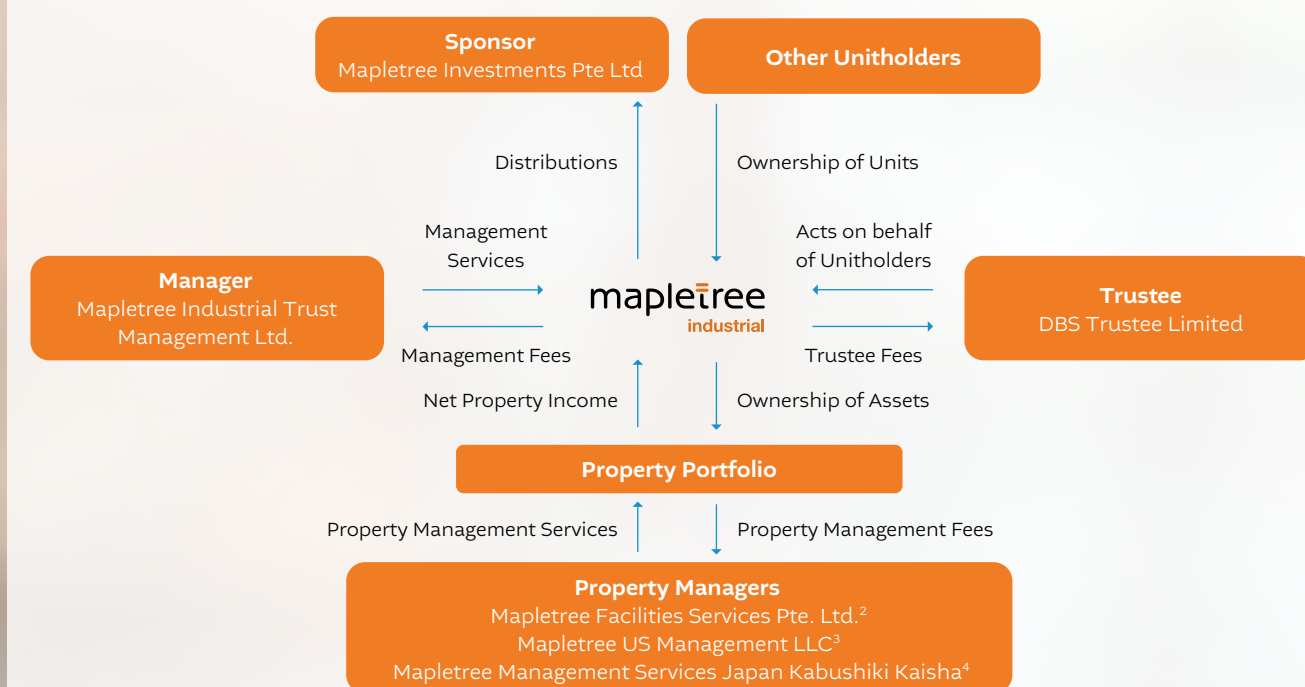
Sponsor
Mapletree Investments Pte Ltd

Other Unitholders

Distributions

Ownership of Units

Management Services

Acts on behalf of Unitholders

Manager
Mapletree Industrial Trust Management Ltd.

mapletree
industrial

Trustee
DBS Trustee Limited

Management Fees

Trustee Fees

Net Property Income

Ownership of Assets

Property Portfolio

Property Management Services

Property Management Fees

Property Managers
Mapletree Facilities Services Pte. Ltd.$^2$
Mapletree US Management LLC$^3$
Mapletree Management Services Japan Kabushiki Kaisha$^4$